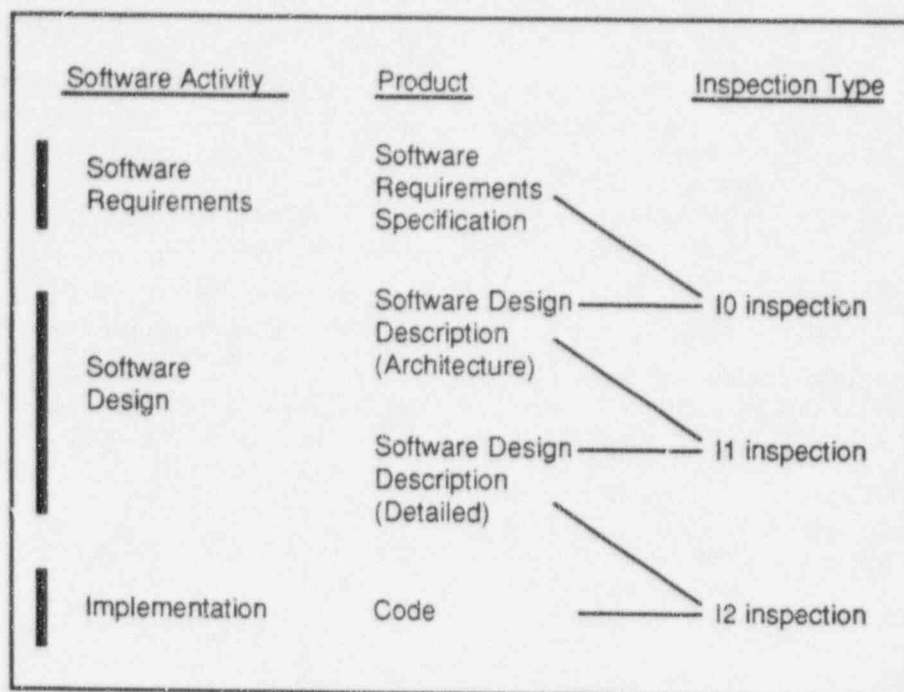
Software Activity

Product

Inspection Type

Software Requirements

Software Requirements Specification

Software Design Description (Architecture)

I0 inspection

Software Design

Software Design Description (Detailed)

I1 inspection

Implementation

Code

I2 inspection